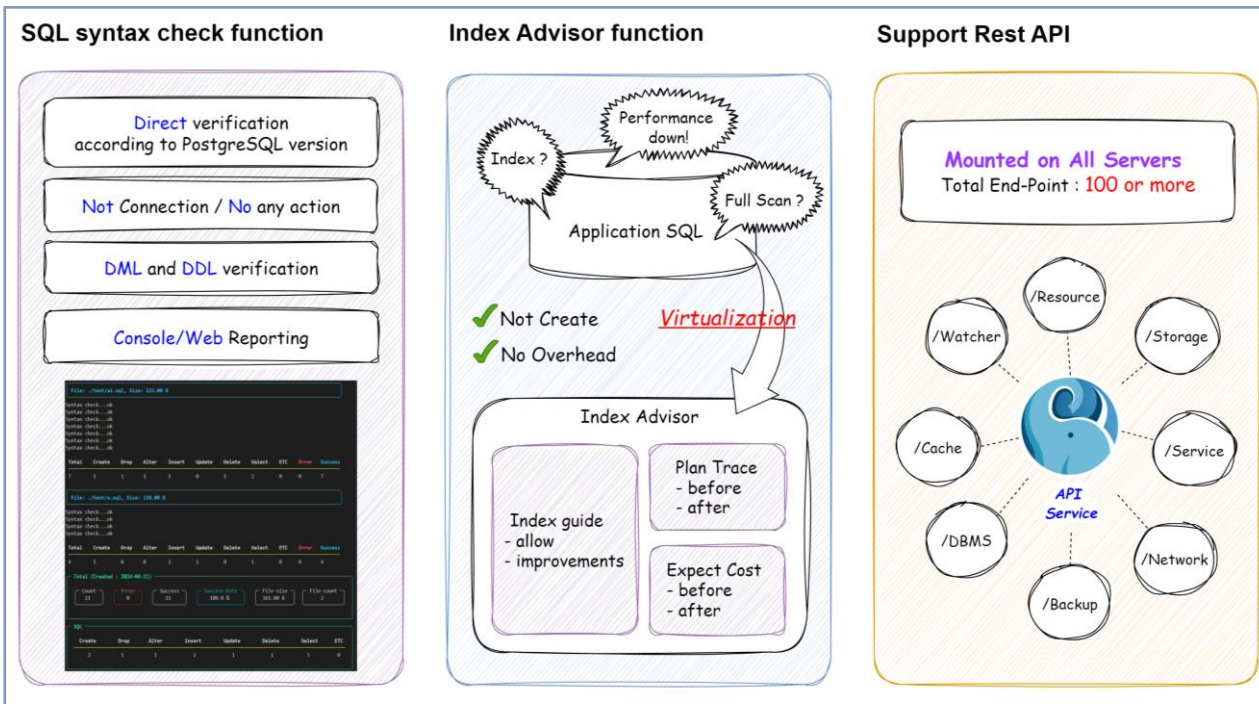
SQL syntax check function

Direct verification according to PostgreSQL version

Not Connection / No any action

DML and DDL verification

Console/Web Reporting

File: ./test/a1.sql, Size: 123.00 B

Syntax check....ok
Syntax check....ok
Syntax check....ok
Syntax check....ok
Syntax check....ok
Syntax check....ok
Syntax check....ok

| Total | Create | Drop | Alter | Insert | Update | Delete | Select | ETC | Error | Success |
|---|---|---|---|---|---|---|---|---|---|---|
| 7 | 1 | 1 | 1 | 0 | 1 | 2 | 0 | 0 | 7 | |

File: ./test/a.sql, Size: 138.00 B

Syntax check....ok
Syntax check....ok
Syntax check....ok
Syntax check....ok
Syntax check....ok
Syntax check....ok

| Total | Create | Drop | Alter | Insert | Update | Delete | Select | ETC | Error | Success |
|---|---|---|---|---|---|---|---|---|---|---|
| 6 | 1 | 0 | 0 | 1 | 1 | 0 | 1 | 0 | 0 | 6 |

Total (Created : 2024-04-11)

Count 22 | Error 0 | Success 22 | Success Rate 100.0 % | File size 261.00 B | File count 2

SQL

| Create | Drop | Alter | Insert | Update | Delete | Select | ETC |
|---|---|---|---|---|---|---|---|
| 2 | 1 | 1 | 2 | 1 | 1 | 1 | 0 |

Index Advisor function

Index ?

Performance down!

Full Scan ?

Application SQL

Not Create

No Overhead

Virtualization

Index Advisor

Index guide
- allow
- improvements

Plan Trace
- before
- after

Expect Cost
- before
- after

Support Rest API

Mounted on All Servers
Total End-Point : 100 or more

/Resource

/Watcher

/Storage

/Cache

/Service

API Service

/DBMS

/Network

/Backup